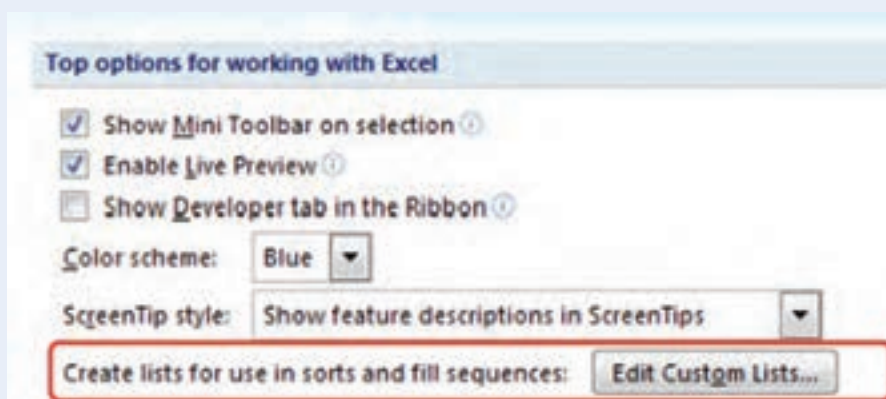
Top options for working with Excel

Show Mini Toolbar on selection

Enable Live Preview

Show Developer tab in the Ribbon

Color scheme: Blue

ScreenTip style: Show feature descriptions in ScreenTips

Create lists for use in sorts and fill sequences: Edit Custom Lists...